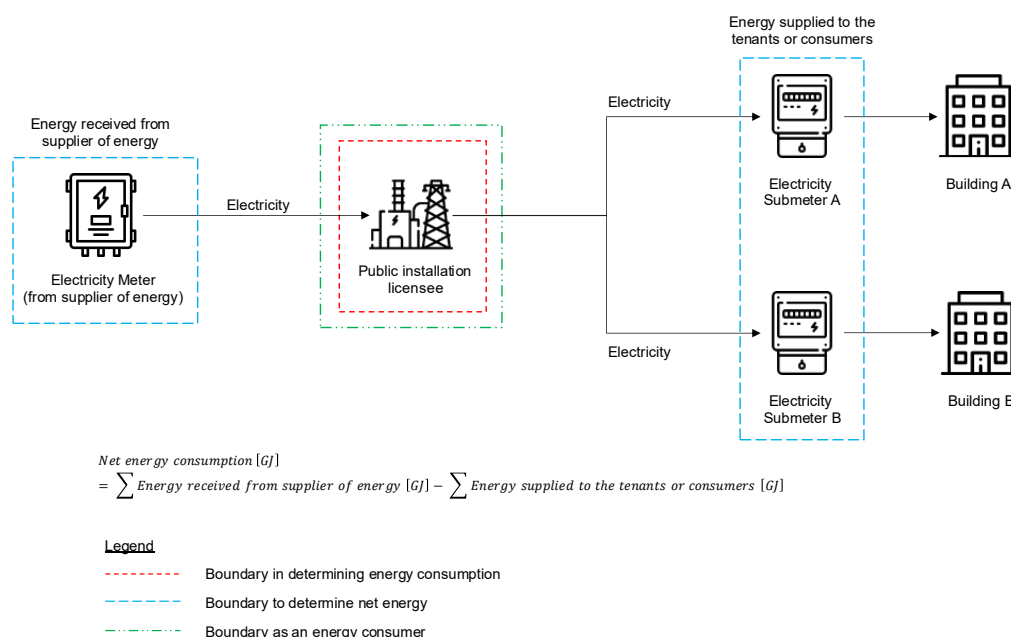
Energy supplied to the tenants or consumers

Energy received from supplier of energy

Electricity

Electricity

Electricity Meter (from supplier of energy)

Public installation licensee

Electricity Submeter A

Building A

Electricity

Electricity Submeter B

Building B

$Net\ energy\ consumption\ [GJ]$
$= \sum Energy\ received\ from\ supplier\ of\ energy\ [GJ] - \sum Energy\ supplied\ to\ the\ tenants\ or\ consumers\ [GJ]$

Legend

Boundary in determining energy consumption

Boundary to determine net energy

Boundary as an energy consumer